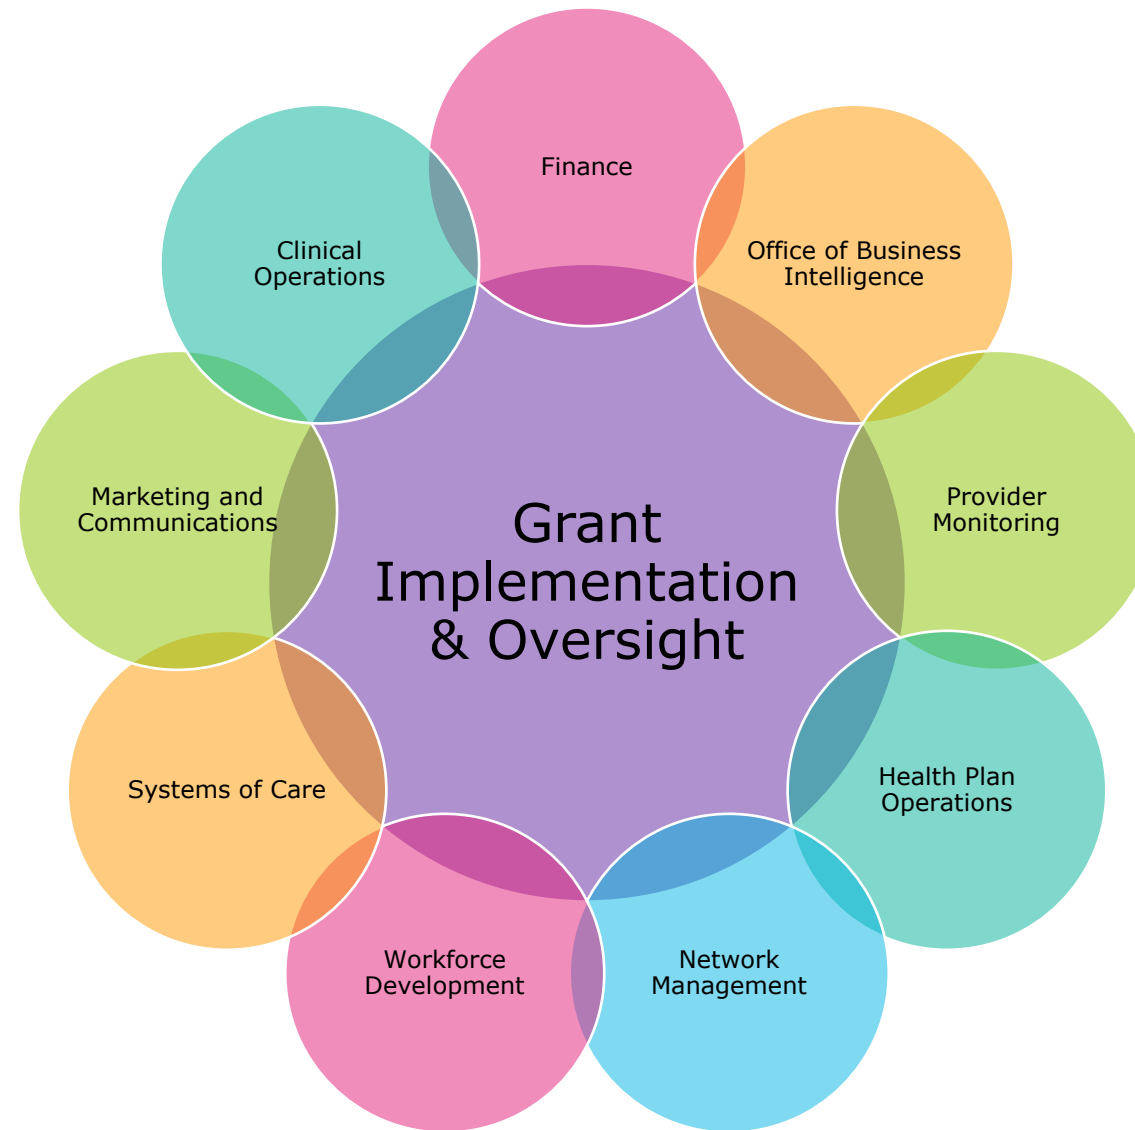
Finance

Office of Business Intelligence

Clinical Operations

Marketing and Communications

Grant Implementation & Oversight

Provider Monitoring

Systems of Care

Health Plan Operations

Workforce Development

Network Management